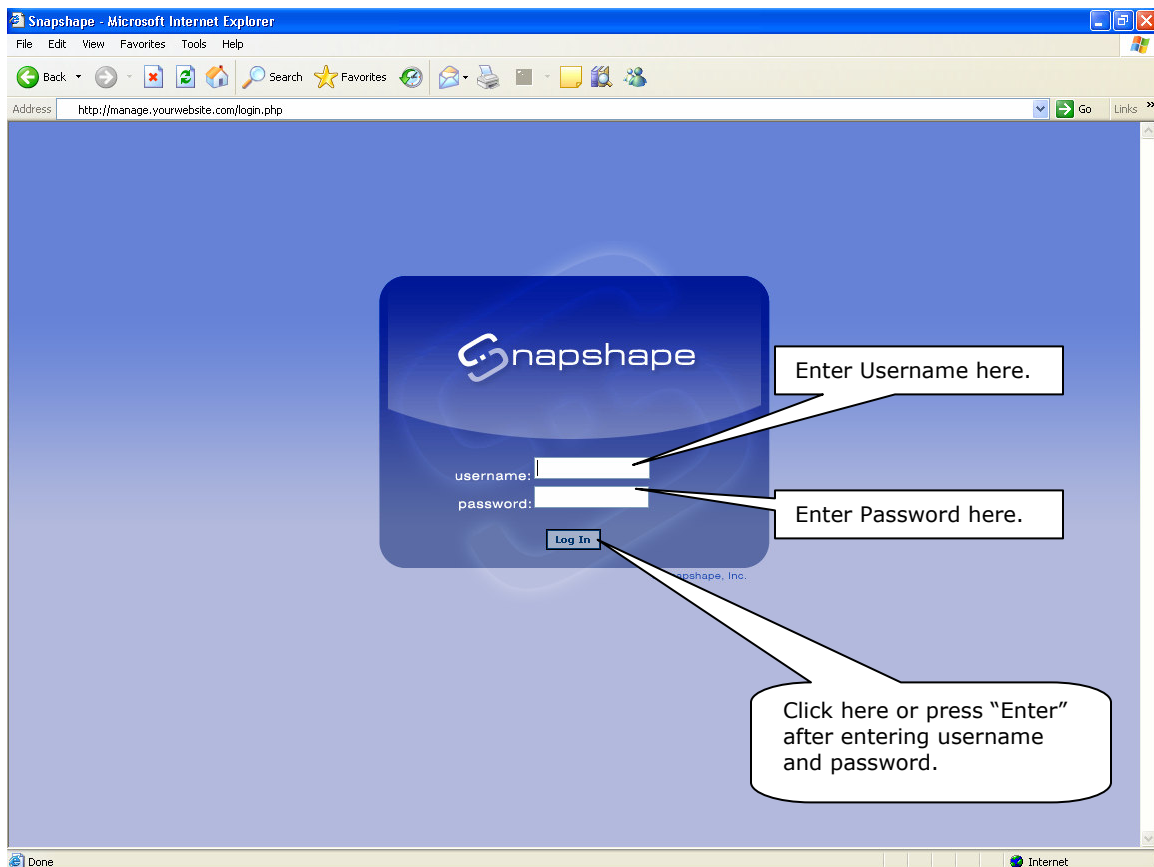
Snapshape - Microsoft Internet Explorer

File Edit View Favorites Tools Help

Back Search Favorites

Address http://manage.yourwebsite.com/login.php Go Links

snapshape

Enter Username here.

username:

password:

Enter Password here.

Log In

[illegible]napshape, Inc.

Click here or press “Enter” after entering username and password.

Done

Internet